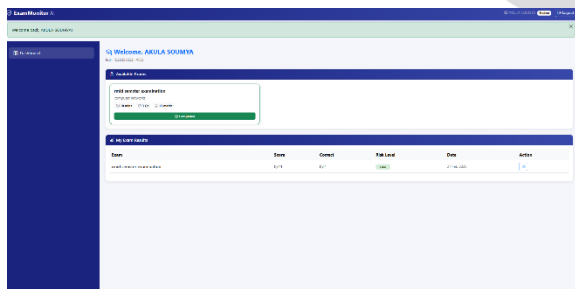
ExamMonitor X

Welcome back, AKULA SOUMYA

Dashboard

Welcome, AKULA SOUMYA

Roll: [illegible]

Available Exams

mid semister examination

computer networks

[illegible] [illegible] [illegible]

Completed

My Exam Results

| Exam | Score | Correct | Risk Level | Date | Action |
|---|---|---|---|---|---|
| mid semister examination | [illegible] | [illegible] | Low | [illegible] | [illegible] |